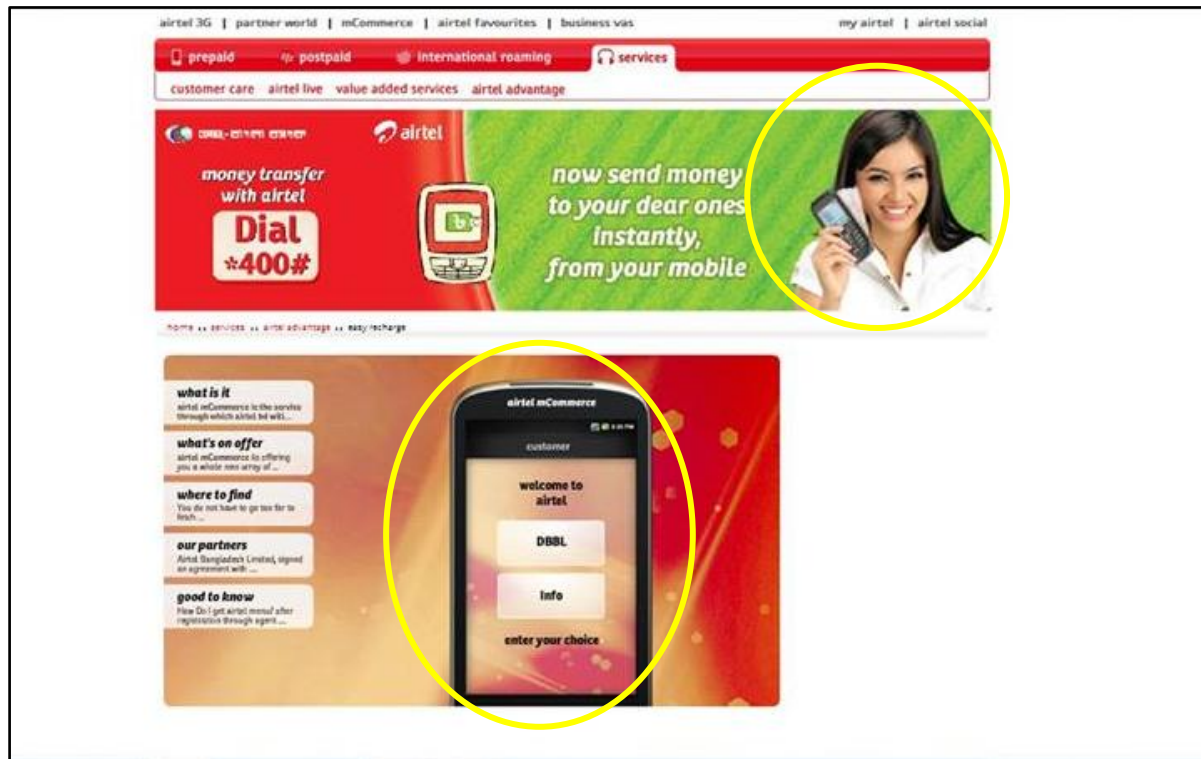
airtel 3G | partner world | mCommerce | airtel favourites | business vas

my airtel | airtel social

prepaid | postpaid | international roaming | services

customer care | airtel live | value added services | airtel advantage

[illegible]

airtel

money transfer with airtel

Dial *400#

now send money to your dear ones instantly, from your mobile

home » services » airtel advantage » easy recharge

what is it
airtel mCommerce is the service through which airtel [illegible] with...

what's on offer
airtel mCommerce is offering you a whole new array of ...

where to find
You do not have to go too far to fetch ...

our partners
Airtel Bangladesh Limited, signed an agreement with ...

good to know
How Do I get airtel menu? after registration through agent ...

airtel mCommerce

customer

welcome to airtel

DBBL

Info

enter your choice